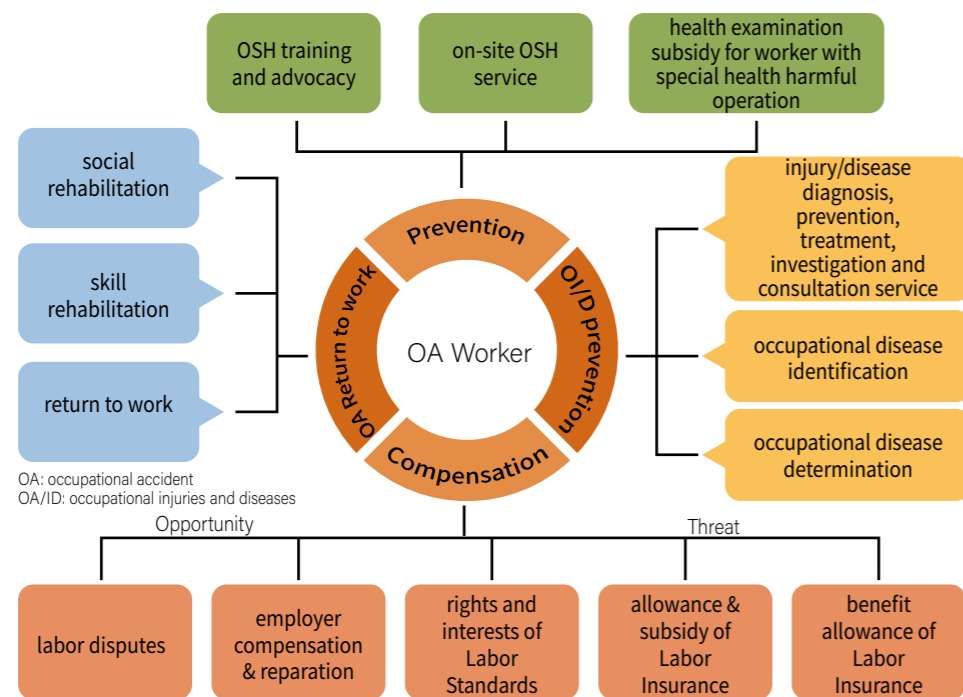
OSH training and advocacy

on-site OSH service

health examination subsidy for worker with special health harmful operation

social rehabilitation

skill rehabilitation

return to work

Prevention

OI/D prevention

Compensation

OA Return to work

OA Worker

injury/disease diagnosis, prevention, treatment, investigation and consultation service

occupational disease identification

occupational disease determination

OA: occupational accident
OA/ID: occupational injuries and diseases

Opportunity

Threat

labor disputes

employer compensation & reparation

rights and interests of Labor Standards

allowance & subsidy of Labor Insurance

benefit allowance of Labor Insurance